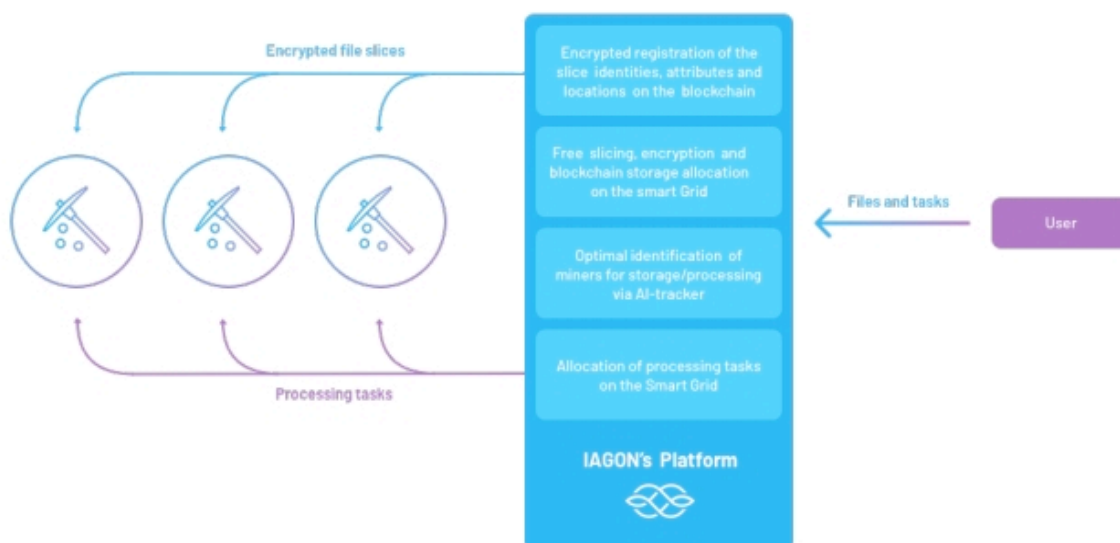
Encrypted file slices

Encrypted registration of the slice identities, attributes and locations on the blockchain

Free slicing, encryption and blockchain storage allocation on the smart Grid

Optimal identification of miners for storage/processing via AI-tracker

Allocation of processing tasks on the Smart Grid

IAGON's Platform

Files and tasks

User

Processing tasks